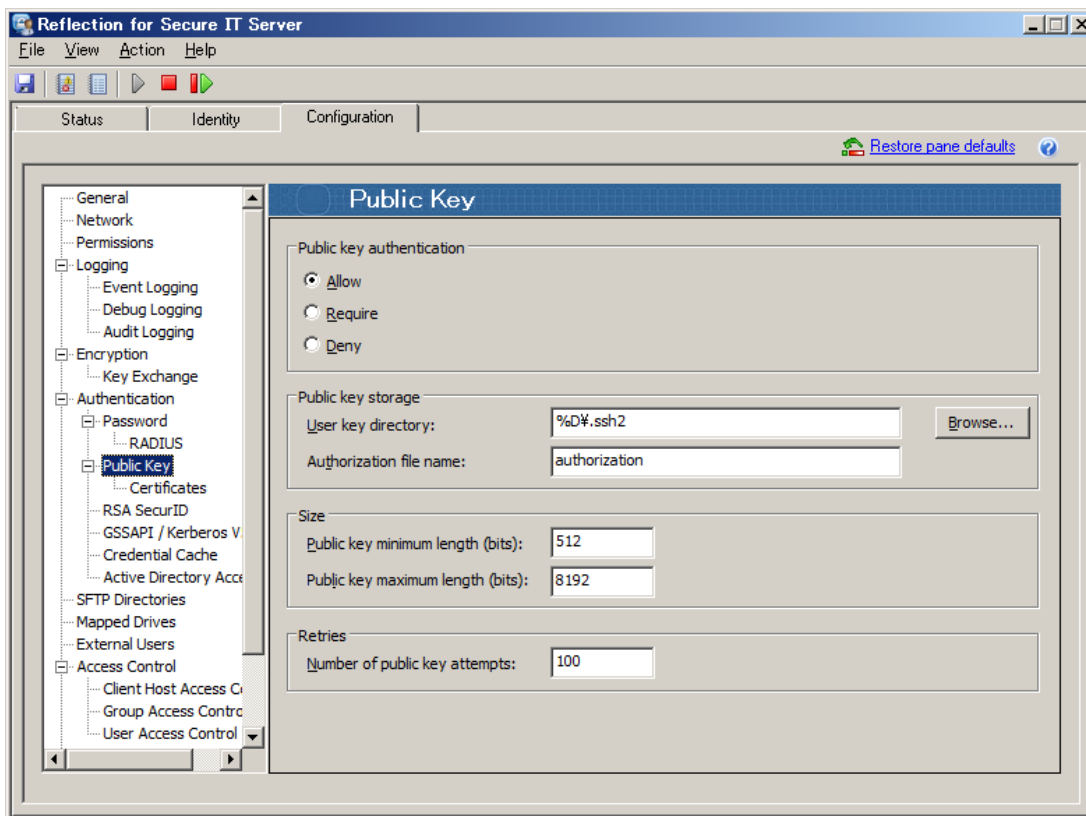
Reflection for Secure IT Server

File View Action Help

Status | Identity | Configuration

Restore pane defaults

General
Network
Permissions
Logging
Event Logging
Debug Logging
Audit Logging
Encryption
Key Exchange
Authentication
Password
RADIUS
Public Key
Certificates
RSA SecurID
GSSAPI / Kerberos V.
Credential Cache
Active Directory Acce
SFTP Directories
Mapped Drives
External Users
Access Control
Client Host Access C
Group Access Contro
User Access Control

Public Key

Public key authentication
Allow
Require
Deny

Public key storage
User key directory: %D¥.ssh2
Browse...
Authorization file name: authorization

Size
Public key minimum length (bits): 512
Public key maximum length (bits): 8192

Retries
Number of public key attempts: 100